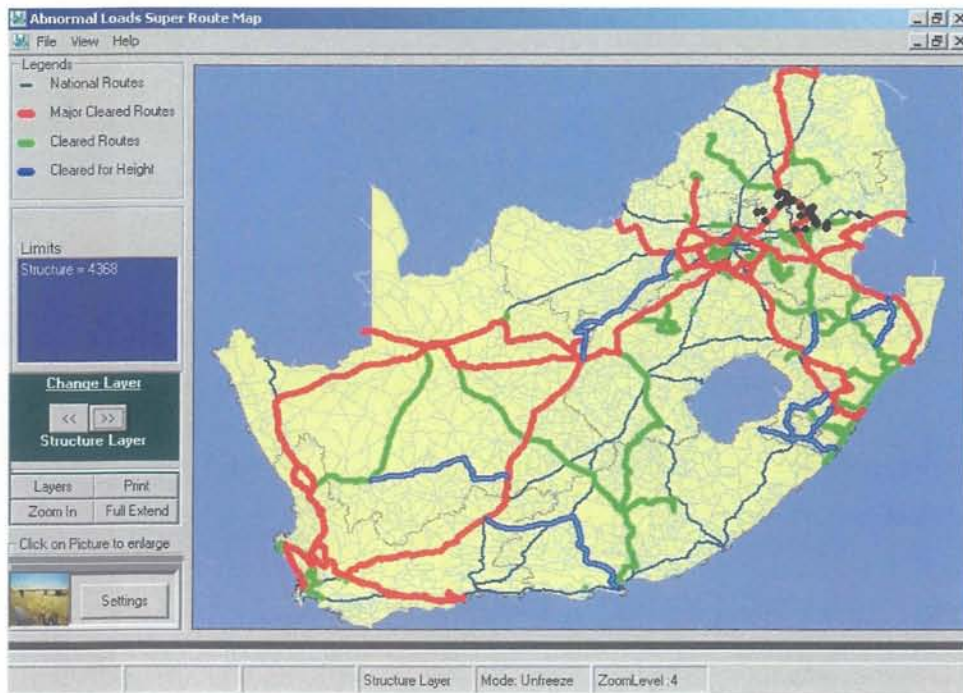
Abnormal Loads Super Route Map

File View Help

Legends
National Routes
Major Cleared Routes
Cleared Routes
Cleared for Height

Limits
Structure = 4368

Change Layer
<< >>
Structure Layer

| Layers | Print |
|---|---|
| Zoom In | Full Extend |

Click on Picture to enlarge

Settings

Structure Layer | Mode: Unfreeze | ZoomLevel :4